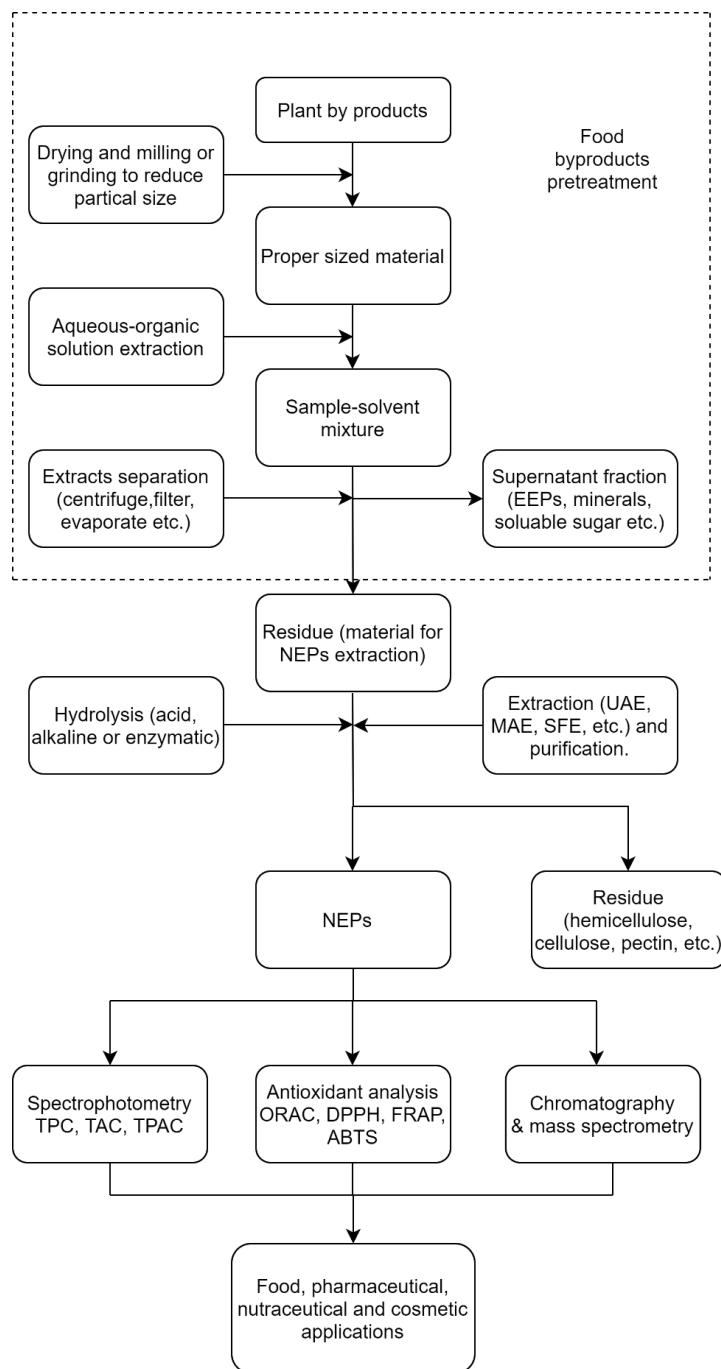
Plant by products

Food byproducts pretreatment

Drying and milling or grinding to reduce partical size

Proper sized material

Aqueous-organic solution extraction

Sample-solvent mixture

Extracts separation (centrifuge,filter, evaporate etc.)

Supernatant fraction (EEPs, minerals, soluable sugar etc.)

Residue (material for NEPs extraction)

Hydrolysis (acid, alkaline or enzymatic)

Extraction (UAE, MAE, SFE, etc.) and purification.

NEPs

Residue (hemicellulose, cellulose, pectin, etc.)

Spectrophotometry TPC, TAC, TPAC

Antioxidant analysis ORAC, DPPH, FRAP, ABTS

Chromatography & mass spectrometry

Food, pharmaceutical, nutraceutical and cosmetic applications